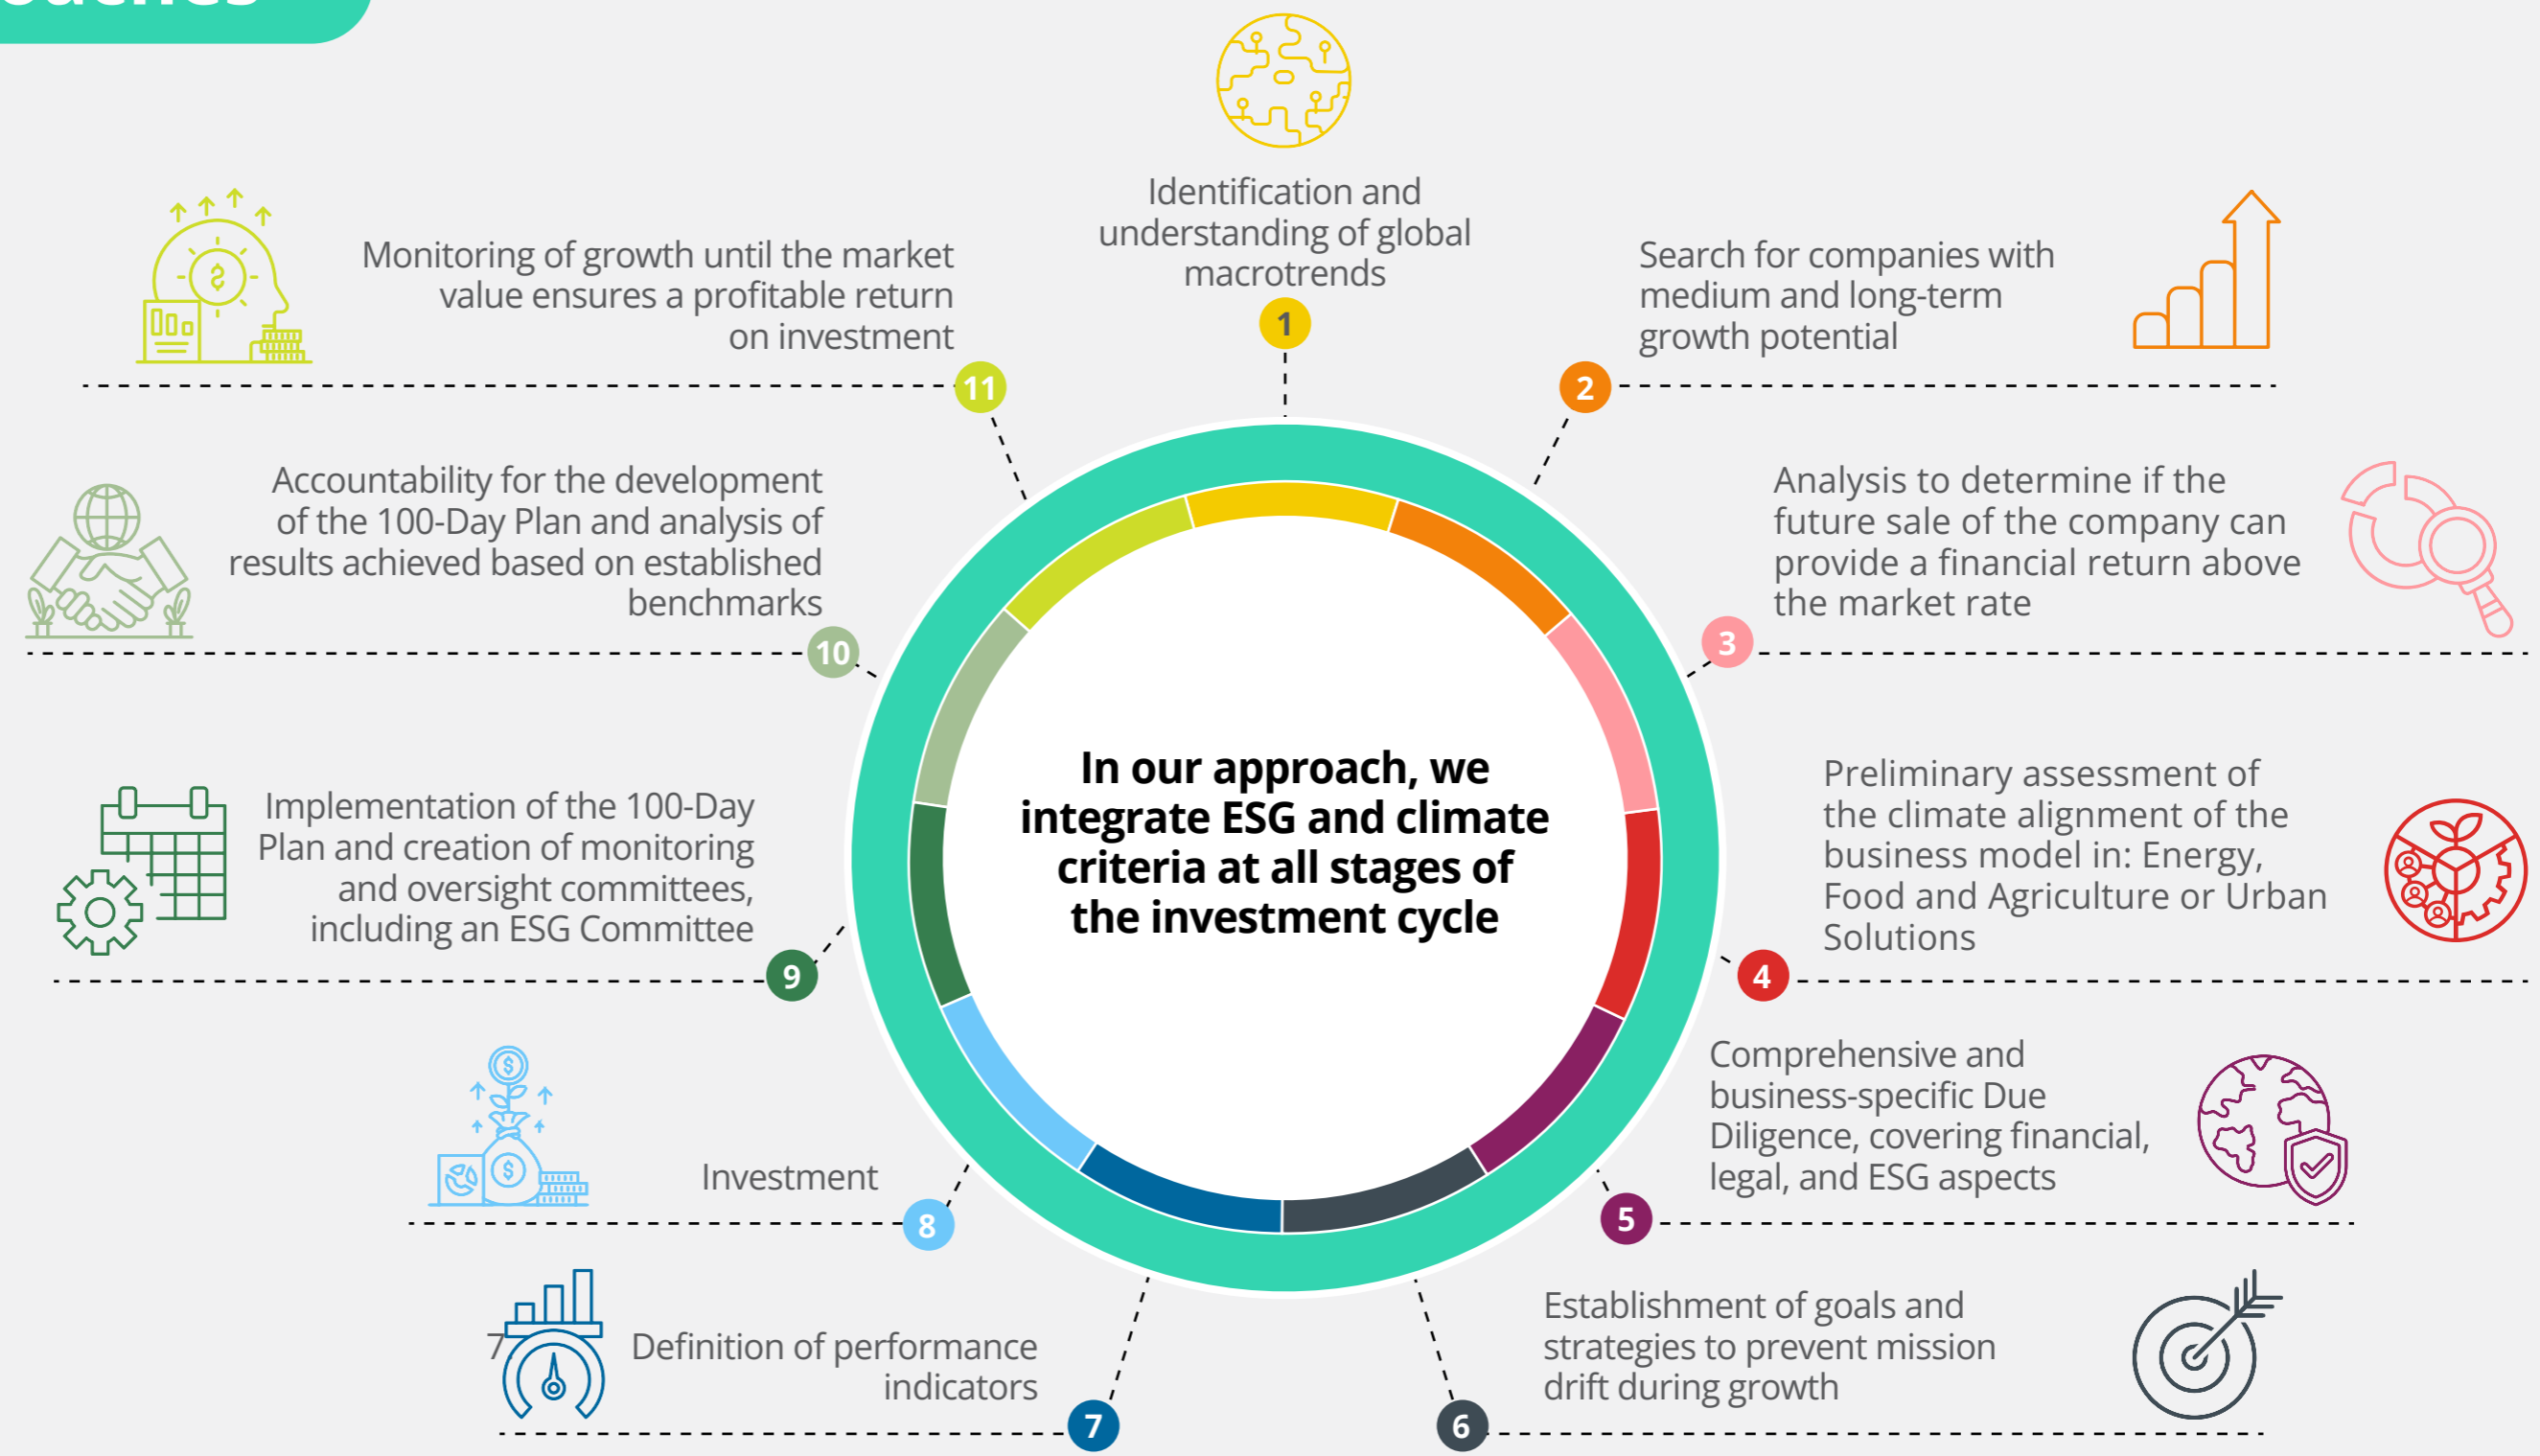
In our approach, we integrate ESG and climate criteria at all stages of the investment cycle

1
Identification and understanding of global macrotrends

2
Search for companies with medium and long-term growth potential

3
Analysis to determine if the future sale of the company can provide a financial return above the market rate

4
Preliminary assessment of the climate alignment of the business model in: Energy, Food and Agriculture or Urban Solutions

5
Comprehensive and business-specific Due Diligence, covering financial, legal, and ESG aspects

6
Establishment of goals and strategies to prevent mission drift during growth

7
Definition of performance indicators

8
Investment

9
Implementation of the 100-Day Plan and creation of monitoring and oversight committees, including an ESG Committee

10
Accountability for the development of the 100-Day Plan and analysis of results achieved based on established benchmarks

11
Monitoring of growth until the market value ensures a profitable return on investment